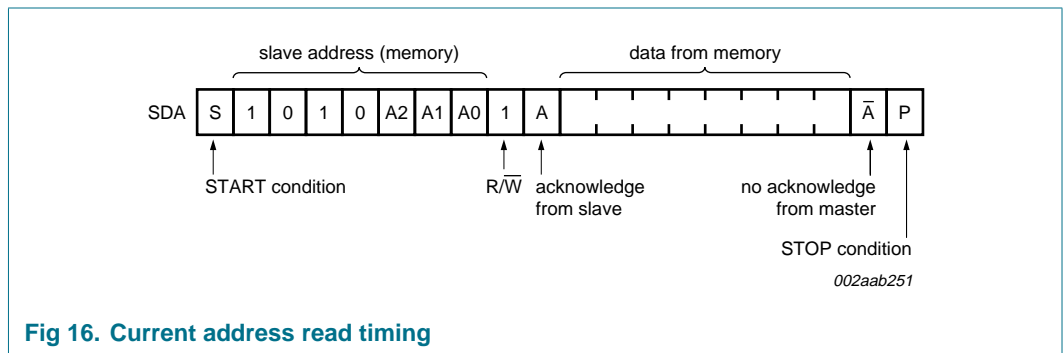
slave address (memory)

data from memory

| SDA | S | 1 | 0 | 1 | 0 | A2 | A1 | A0 | 1 | A | | | | | | | | | $\overline{A}$ | P |
|---|---|---|---|---|---|---|---|---|---|---|---|---|---|---|---|---|---|---|---|---|

START condition

R/$\overline{W}$

acknowledge from slave

no acknowledge from master

STOP condition

002aab251

Fig 16. Current address read timing